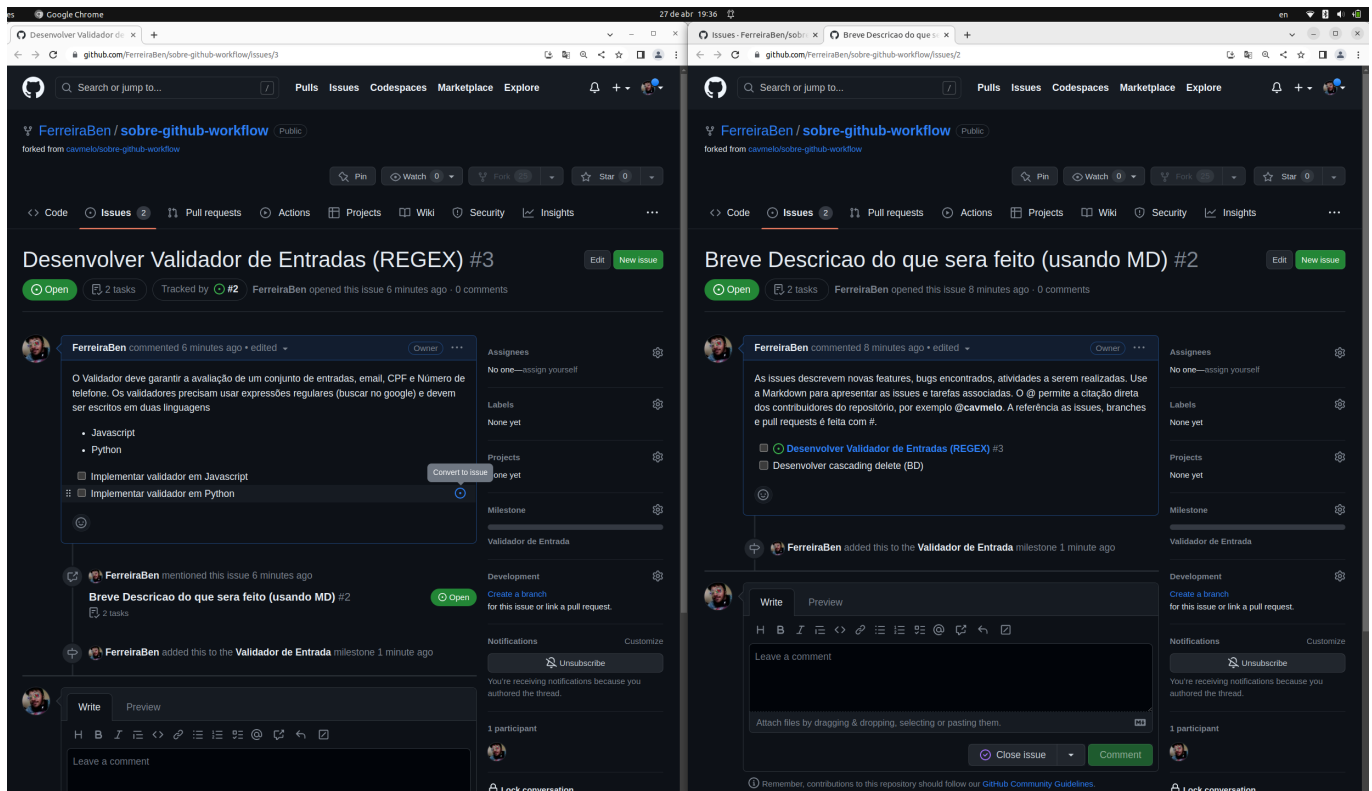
es Google Chrome 27 de abr 19:36 en

Desenvolver Validador de ×

github.com/FerreiraBen/sobre-github-workflow/issues/3

Search or jump to... / Pulls Issues Codespaces Marketplace Explore

FerreiraBen / sobre-github-workflow Public
forked from cavmelo/sobre-github-workflow

Pin Watch 0 Fork Star 0

Code Issues 2 Pull requests Actions Projects Wiki Security Insights

Desenvolver Validador de Entradas (REGEX) #3

Edit New issue

Open 2 tasks Tracked by #2 FerreiraBen opened this issue 6 minutes ago · 0 comments

FerreiraBen commented 6 minutes ago · edited Owner

O Validador deve garantir a avaliação de um conjunto de entradas, email, CPF e Número de telefone. Os validadores precisam usar expressões regulares (buscar no google) e devem ser escritos em duas linguagens

- Javascript
- Python

Implementar validador em Javascript
Implementar validador em Python

Convert to issue

FerreiraBen mentioned this issue 6 minutes ago
Breve Descricao do que sera feito (usando MD) #2 Open
2 tasks

FerreiraBen added this to the Validador de Entrada milestone 1 minute ago

Write Preview
H B I
Leave a comment

Assignees
No one—assign yourself

Labels
None yet

Projects
None yet

Milestone
Validador de Entrada

Development
Create a branch for this issue or link a pull request.

Notifications Customize
Unsubscribe
You're receiving notifications because you authored the thread.

1 participant

Lock conversation

Issues - FerreiraBen/sobr × Breve Descricao do que se ×

github.com/FerreiraBen/sobre-github-workflow/issues/2

Search or jump to... / Pulls Issues Codespaces Marketplace Explore

FerreiraBen / sobre-github-workflow Public
forked from cavmelo/sobre-github-workflow

Pin Watch 0 Fork Star 0

Code Issues 2 Pull requests Actions Projects Wiki Security Insights

Breve Descricao do que sera feito (usando MD) #2

Edit New issue

Open 2 tasks FerreiraBen opened this issue 8 minutes ago · 0 comments

FerreiraBen commented 8 minutes ago · edited Owner

As issues descrevem novas features, bugs encontrados, atividades a serem realizadas. Use a Markdown para apresentar as issues e tarefas associadas. O @ permite a citação direta dos contribuidores do repositório, por exemplo **@cavmelo**. A referência as issues, branches e pull requests é feita com #.

Desenvolver Validador de Entradas (REGEX) #3
Desenvolver cascading delete (BD)

FerreiraBen added this to the Validador de Entrada milestone 1 minute ago

Write Preview
H B I
Leave a comment
Attach files by dragging & dropping, selecting or pasting them.

Close issue Comment

Remember, contributions to this repository should follow our GitHub Community Guidelines.

Assignees
No one—assign yourself

Labels
None yet

Projects
None yet

Milestone
Validador de Entrada

Development
Create a branch for this issue or link a pull request.

Notifications Customize
Unsubscribe
You're receiving notifications because you authored the thread.

1 participant

Lock conversation